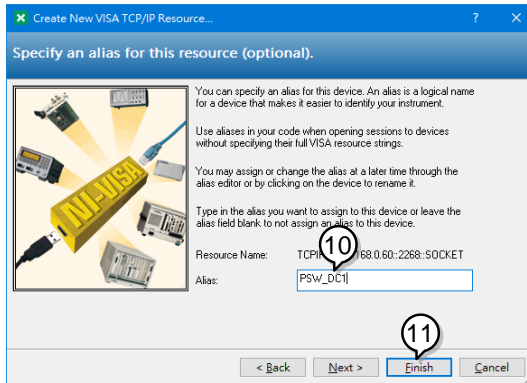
Create New VISA TCP/IP Resource...

?

Specify an alias for this resource (optional).

NI-VISA

You can specify an alias for this device. An alias is a logical name for a device that makes it easier to identify your instrument.

Use aliases in your code when opening sessions to devices without specifying their full VISA resource strings.

You may assign or change the alias at a later time through the alias editor or by clicking on the device to rename it.

Type in the alias you want to assign to this device or leave the alias field blank to not assign an alias to this device.

Resource Name: TCPI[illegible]68.0.60::2268::SOCKET

10

Alias: PSW_DC1

11

< Back Next > Finish Cancel